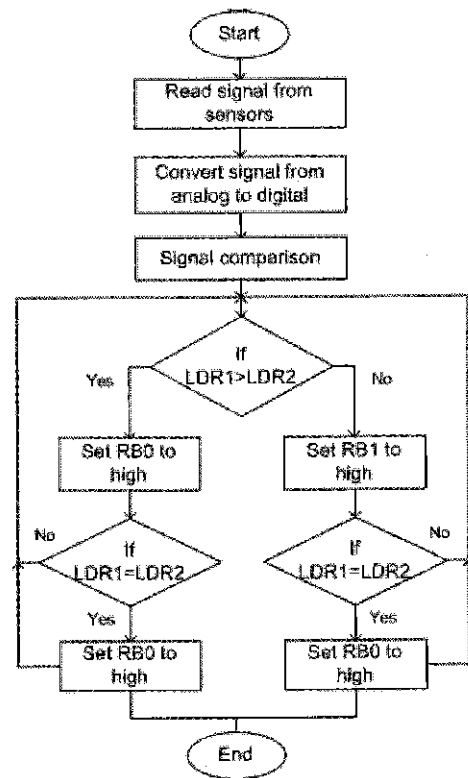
Start

Read signal from sensors

Convert signal from analog to digital

Signal comparison

If LDR1>LDR2

Yes

No

Set RB0 to high

Set RB1 to high

No

If LDR1=LDR2

If LDR1=LDR2

No

Yes

Yes

Set RB0 to high

Set RB0 to high

End